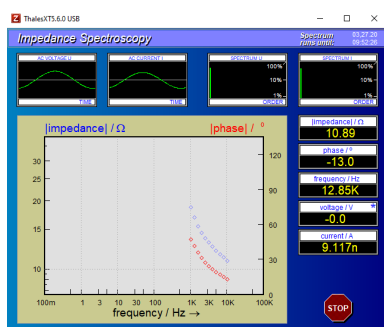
ThalesXT5.6.0 USB

Impedance Spectroscopy

Spectrum runs until: 03.27.20 09:52:36

AC VOLTAGE U
TIME

AC CURRENT I
TIME

SPECTRUM U
100%
10%
1%
ORDER

SPECTRUM I
100%
10%
1%
ORDER

|impedance| / Ω

|phase| / °

30
20
10

120
90
60
30
0

100m
1
3
10
30
100
300
1K
3K
10K
100K

frequency / Hz →

|impedance| / Ω
10.89

phase / °
-13.0

frequency / Hz
12.85K

voltage / V
-0.0

current / A
9.117n

STOP